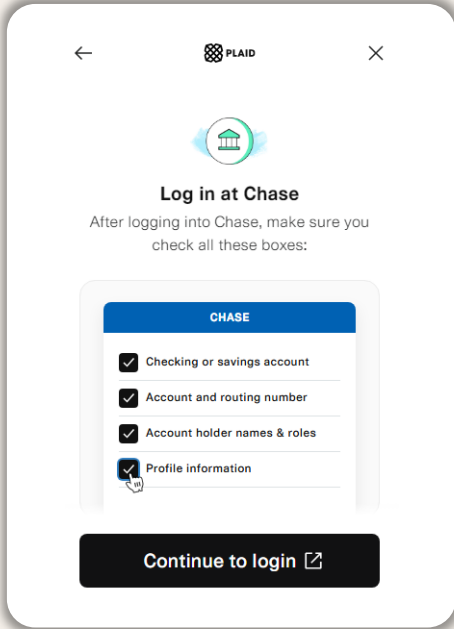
PLAID

Log in at Chase

After logging into Chase, make sure you check all these boxes:

CHASE

Checking or savings account

Account and routing number

Account holder names & roles

Profile information

Continue to login